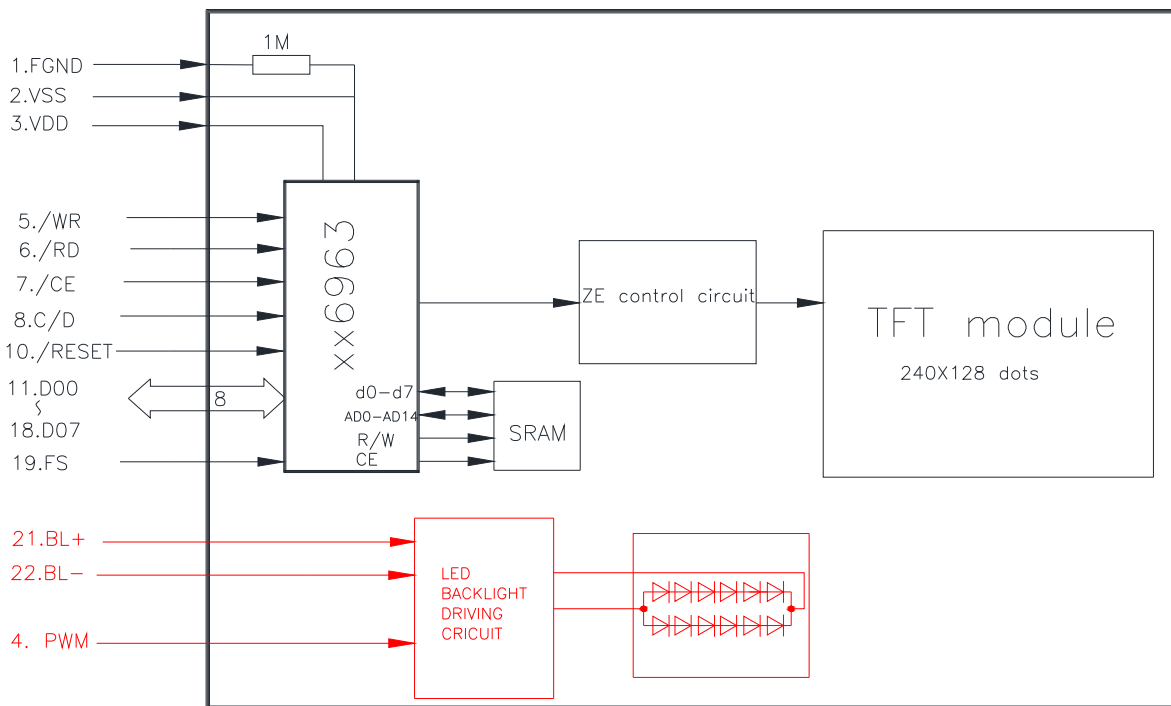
1M

1.FGND
2.VSS
3.VDD

5./WR
6./RD
7./CE
8.C/D
10./RESET
11.D00
~
18.D07
19.FS

8

XX6963

d0-d7
AD0-AD14
R/W
CE

SRAM

ZE control circuit

TFT module
240X128 dots

21.BL+
22.BL-
4. PWM

LED BACKLIGHT DRIVING CRICUIT